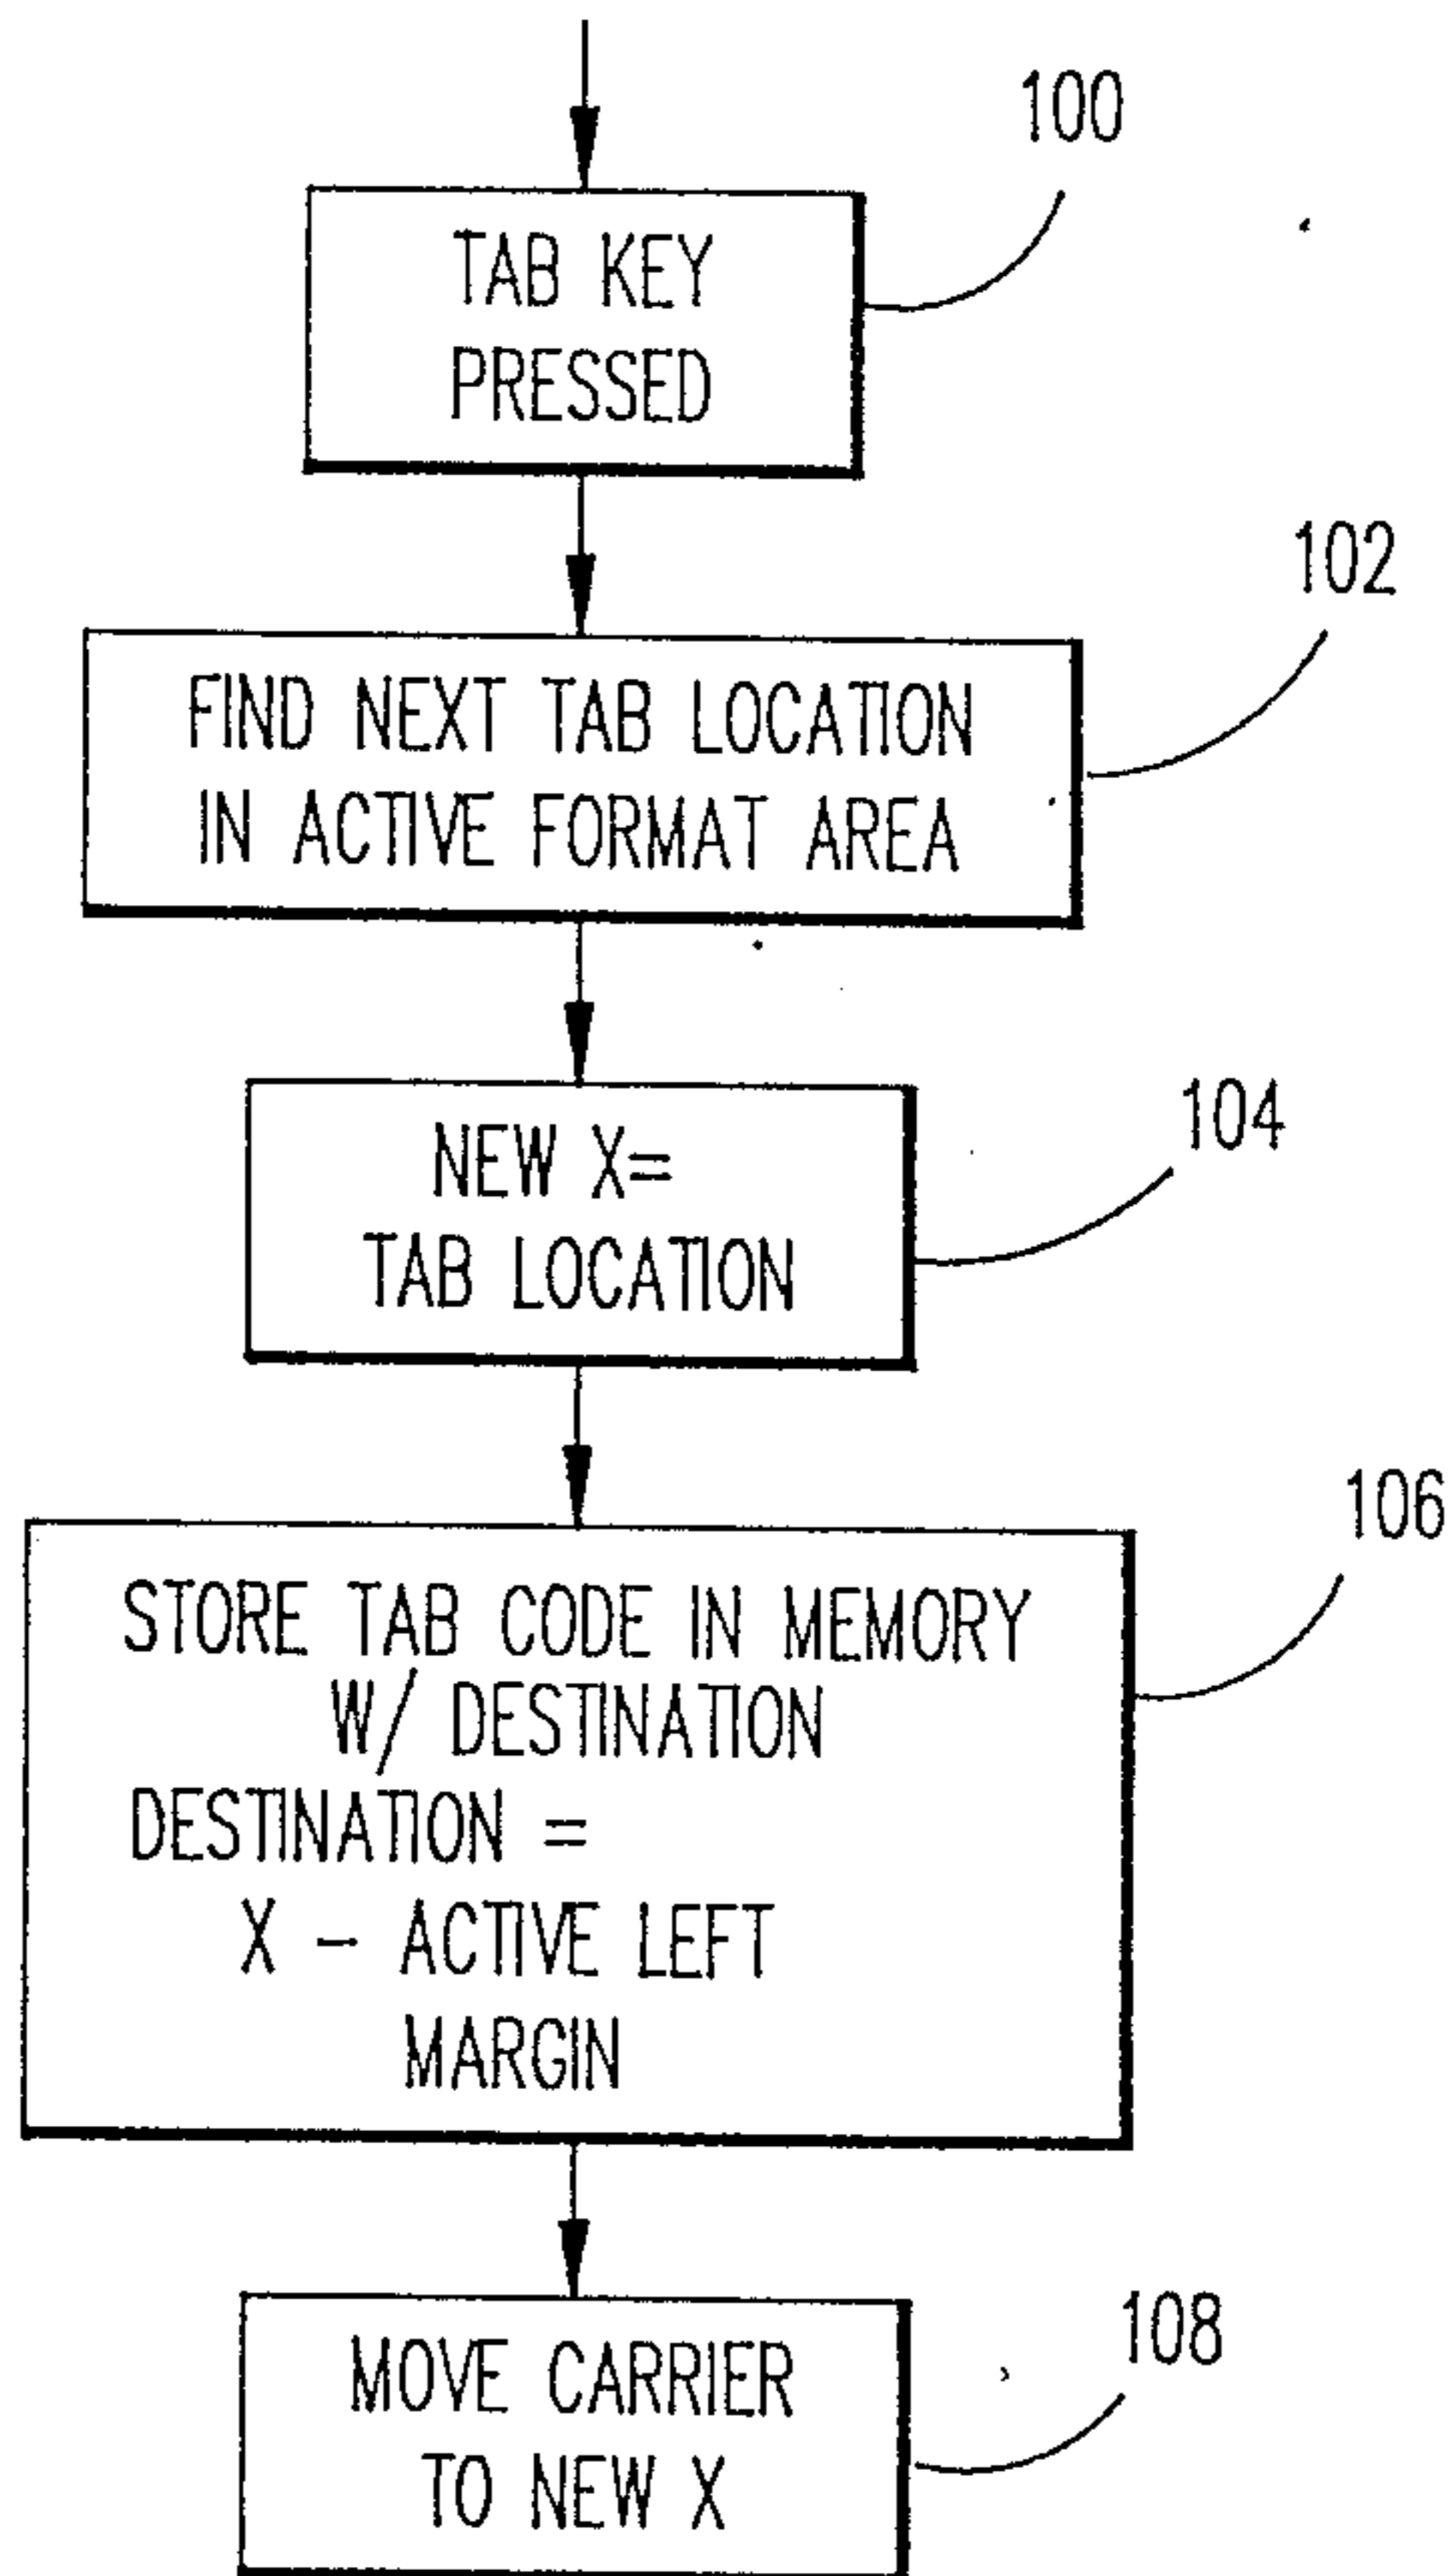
100

TAB KEY PRESSED

102

FIND NEXT TAB LOCATION IN ACTIVE FORMAT AREA

104

NEW X= TAB LOCATION

106

STORE TAB CODE IN MEMORY W/ DESTINATION
DESTINATION = X – ACTIVE LEFT MARGIN

108

MOVE CARRIER TO NEW X